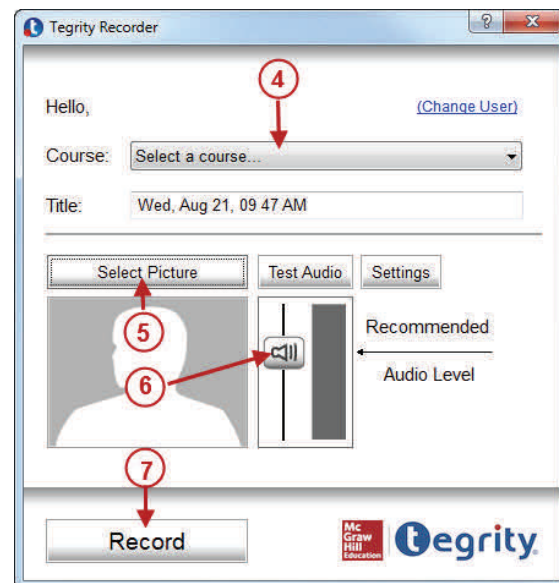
Tegrity Recorder

?

4

Hello,

(Change User)

Course: Select a course...

Title: Wed, Aug 21, 09 47 AM

Select Picture

Test Audio

Settings

5

Recommended

6

Audio Level

7

Record

Mc Graw Hill Education

tegrity